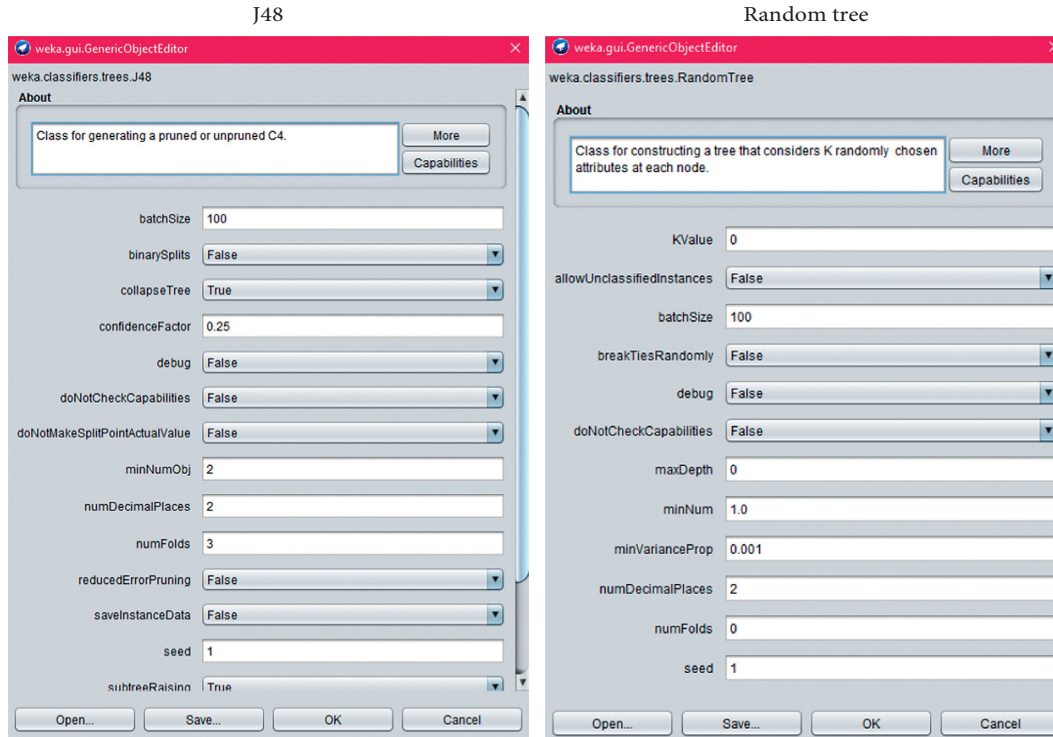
J48

weka.gui.GenericObjectEditor

weka.classifiers.trees.J48

About

Class for generating a pruned or unpruned C4.

More

Capabilities

batchSize 100

binarySplits False

collapseTree True

confidenceFactor 0.25

debug False

doNotCheckCapabilities False

doNotMakeSplitPointActualValue False

minNumObj 2

numDecimalPlaces 2

numFolds 3

reducedErrorPruning False

saveInstanceData False

seed 1

subtreeRaising True

Open... Save... OK Cancel

Random tree

weka.gui.GenericObjectEditor

weka.classifiers.trees.RandomTree

About

Class for constructing a tree that considers K randomly chosen attributes at each node.

More

Capabilities

KValue 0

allowUnclassifiedInstances False

batchSize 100

breakTiesRandomly False

debug False

doNotCheckCapabilities False

maxDepth 0

minNum 1.0

minVarianceProp 0.001

numDecimalPlaces 2

numFolds 0

seed 1

Open... Save... OK Cancel